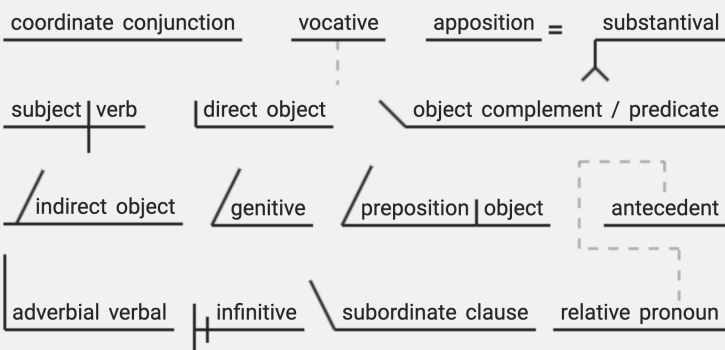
coordinate conjunction

vocative

apposition = substantival

subject | verb

direct object

object complement / predicate

indirect object

genitive

preposition | object

antecedent

adverbial verbal

infinitive

subordinate clause

relative pronoun